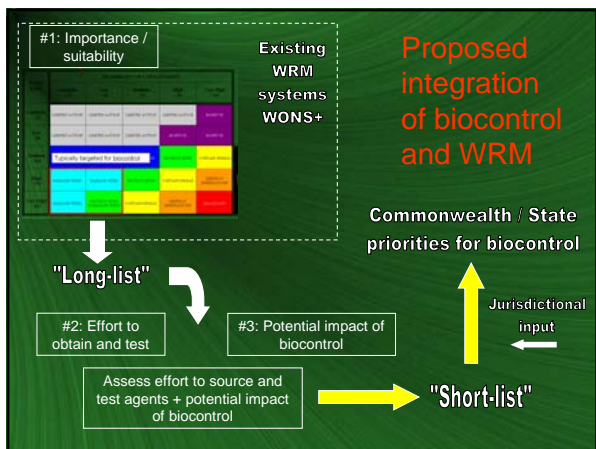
#1: Importance / suitability

Existing WRM systems WONS+

Typically targeted for biocontrol

Proposed integration of biocontrol and WRM

Commonwealth / State priorities for biocontrol

"Long-list"

Jurisdictional input

#2: Effort to obtain and test

#3: Potential impact of biocontrol

Assess effort to source and test agents + potential impact of biocontrol

"Short-list"